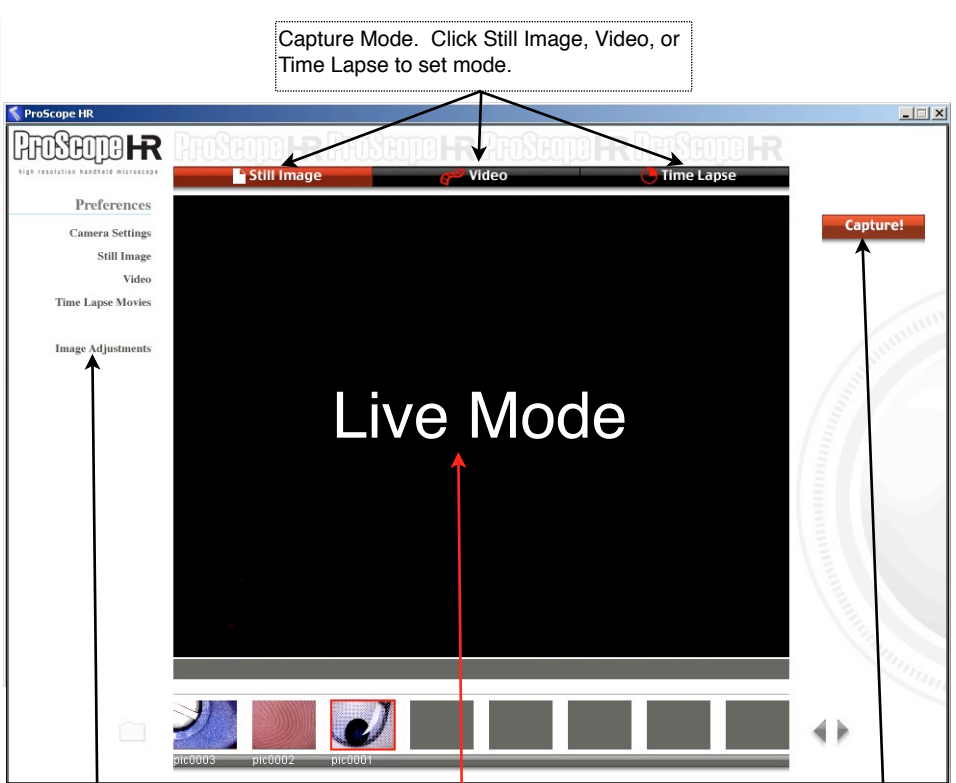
Capture Mode. Click Still Image, Video, or Time Lapse to set mode.

ProScope HR

ProScope HR
high resolution handheld microscope

Still Image
Video
Time Lapse

Preferences
Camera Settings
Still Image
Video
Time Lapse Movies

Image Adjustments

Capture!

Live Mode

pic0003
pic0002
pic0001